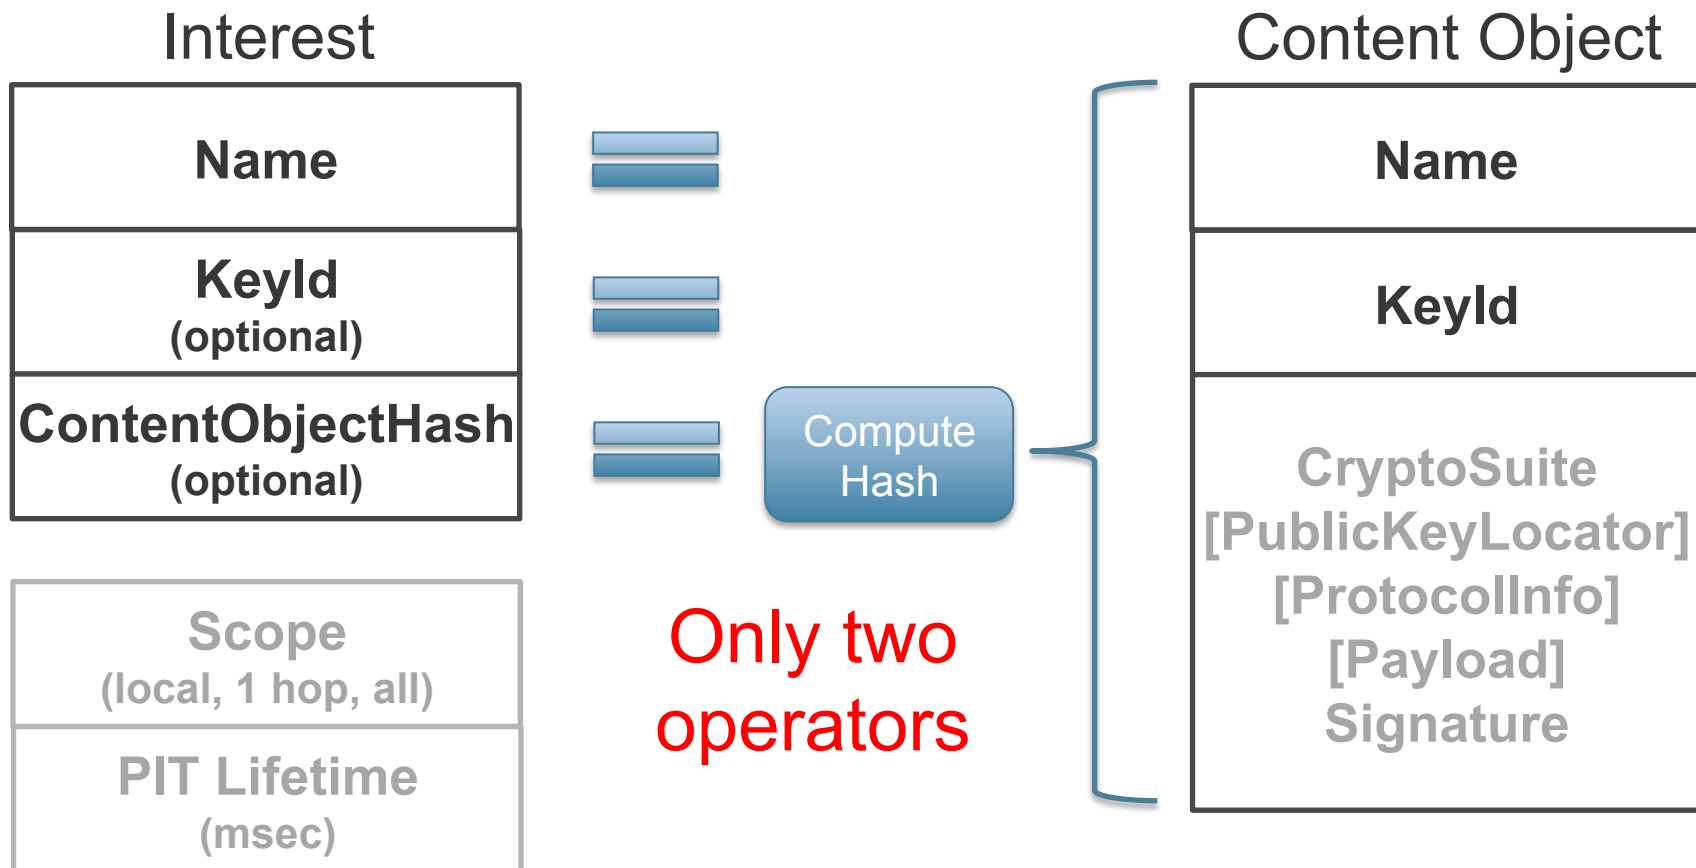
Interest

Name

KeyId
(optional)

ContentObjectHash
(optional)

Scope
(local, 1 hop, all)

PIT Lifetime
(msec)

Compute Hash

Only two operators

Content Object

Name

KeyId

CryptoSuite
[PublicKeyLocator]
[ProtocolInfo]
[Payload]
Signature